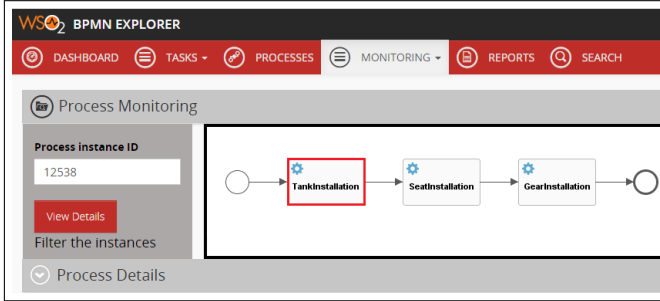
WSO2 BPMN EXPLORER

DASHBOARD TASKS ▾ PROCESSES MONITORING ▾ REPORTS SEARCH

Process Monitoring

Process instance ID

12538

View Details

Filter the instances

TankInstallation

SeatInstallation

GearInstallation

Process Details